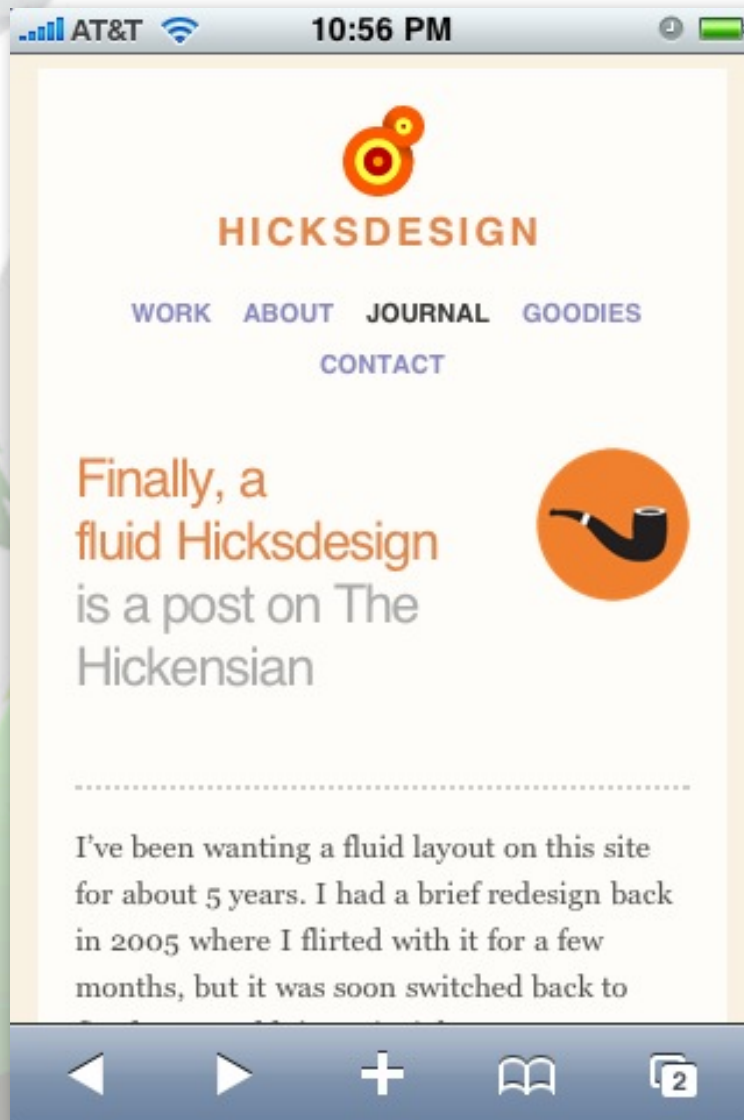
AT&T 10:56 PM

HICKSDESIGN

WORK ABOUT JOURNAL GOODIES CONTACT

Finally, a fluid Hicksdesign is a post on The Hickensian

I've been wanting a fluid layout on this site for about 5 years. I had a brief redesign back in 2005 where I flirted with it for a few months, but it was soon switched back to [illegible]

2